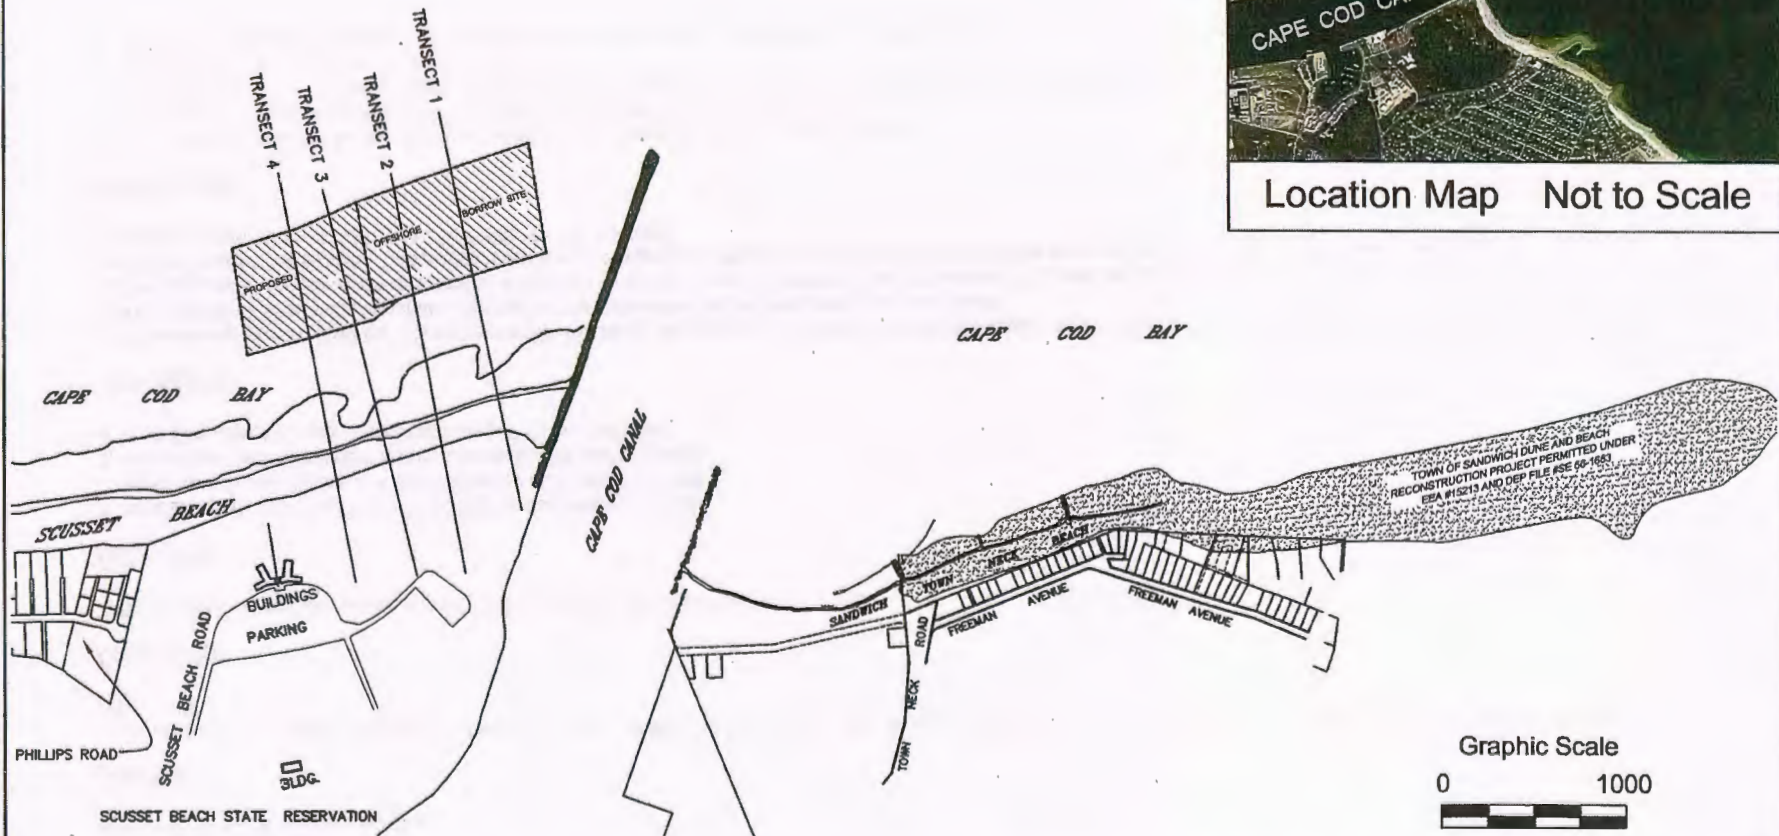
CAPE COD CA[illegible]

Location Map Not to Scale

TRANSECT 1

TRANSECT 2

TRANSECT 3

TRANSECT 4

BORROW SITE

OFFSHORE

PROPOSED

CAPE COD BAY

CAPE COD BAY

CAPE COD CANAL

SCUSSET BEACH

BUILDINGS

PARKING

SCUSSET BEACH ROAD

PHILLIPS ROAD

BLDG.

SCUSSET BEACH STATE RESERVATION

TOWN OF SANDWICH DUNE AND BEACH RECONSTRUCTION PROJECT PERMITTED UNDER EEA #15213 AND DEP FILE #SE 56-1653

SANDWICH TOWN NECK BEACH

FREEMAN AVENUE

FREEMAN AVENUE

TOWN NECK ROAD

Graphic Scale

0 1000